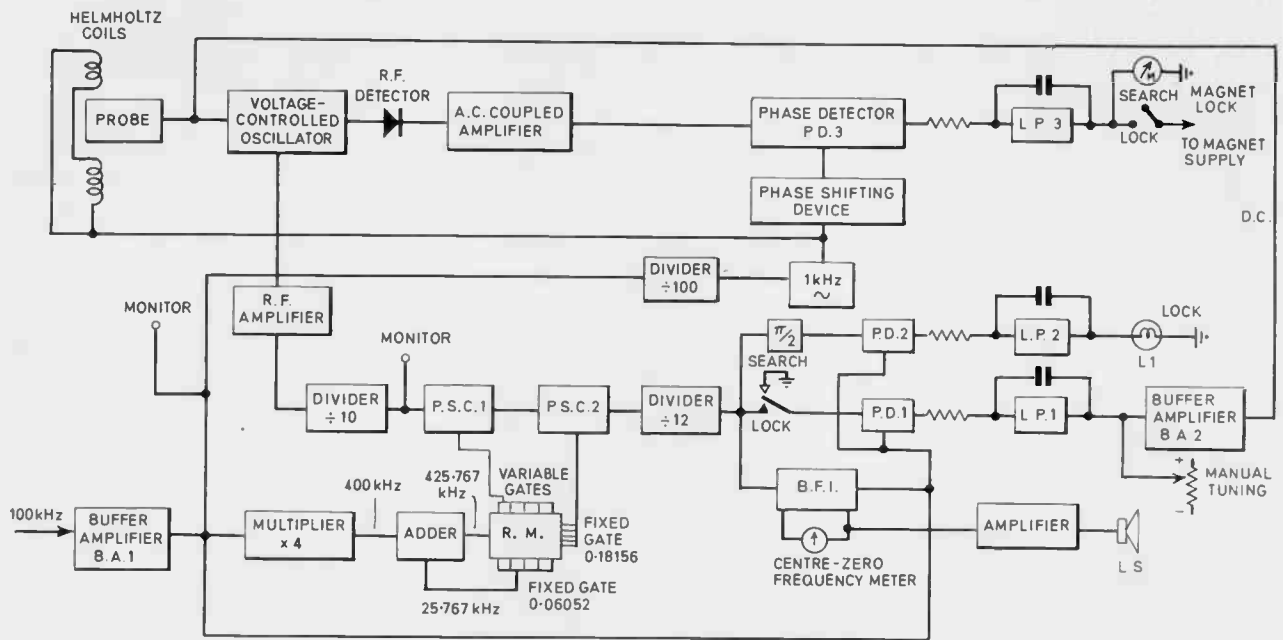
HELMHOLTZ COILS

PROBE

VOLTAGE-CONTROLLED OSCILLATOR

R.F. DETECTOR

A.C. COUPLED AMPLIFIER

PHASE DETECTOR P.D.3

L P 3

SEARCH

MAGNET LOCK

LOCK

TO MAGNET SUPPLY

PHASE SHIFTING DEVICE

D.C.

DIVIDER ÷100

1kHz
~

MONITOR

R.F. AMPLIFIER

MONITOR

$\pi/2$

P.D.2

L.P.2

LOCK

L1

SEARCH

DIVIDER ÷10

P.S.C.1

P.S.C.2

DIVIDER ÷12

LOCK

P.D.1

L.P.1

BUFFER AMPLIFIER B A 2

MANUAL TUNING

+

−

425·767 kHz

VARIABLE GATES

400 kHz

B.F.I.

100kHz

BUFFER AMPLIFIER B.A.1

MULTIPLIER x 4

ADDER

R. M.

FIXED GATE 0·18156

CENTRE-ZERO FREQUENCY METER

AMPLIFIER

L S

25·767 kHz

FIXED GATE 0·06052